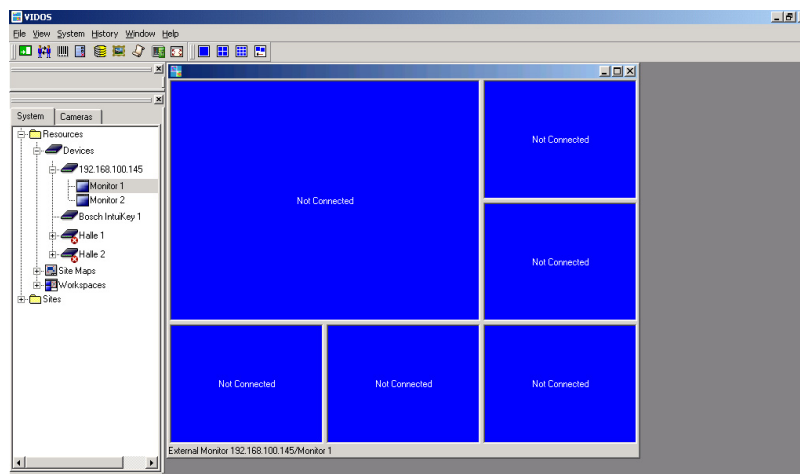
VIDOS

File View System History Window Help

System Cameras

Resources
Devices
192.168.100.145
Monitor 1
Monitor 2
Bosch IntuiKey 1
Halle 1
Halle 2
Site Maps
Workspaces
Sites

Not Connected

Not Connected

Not Connected

Not Connected

Not Connected

Not Connected

External Monitor 192.168.100.145/Monitor 1